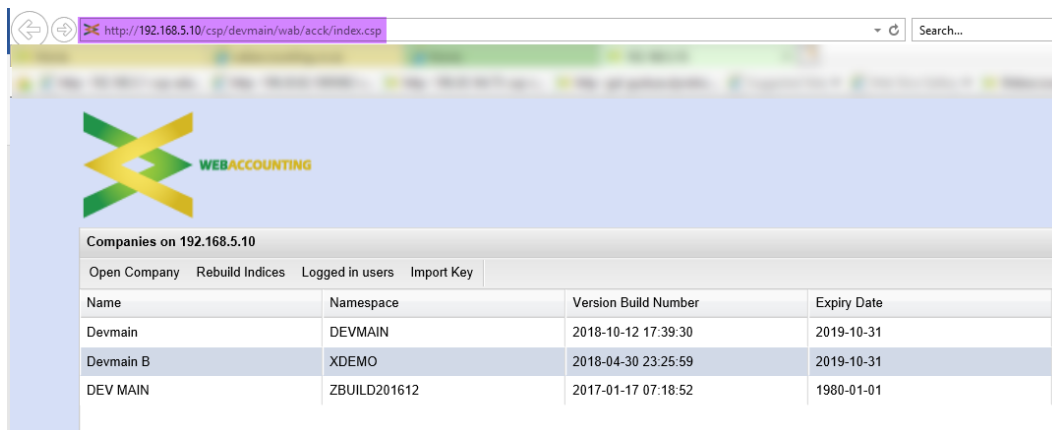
http://192.168.5.10/csp/devmain/wab/acck/index.csp

Search...

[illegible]

WEBACCOUNTING

Companies on 192.168.5.10

Open Company Rebuild Indices Logged in users Import Key

| Name | Namespace | Version Build Number | Expiry Date |
|---|---|---|---|
| Devmain | DEVMAIN | 2018-10-12 17:39:30 | 2019-10-31 |
| Devmain B | XDEMO | 2018-04-30 23:25:59 | 2019-10-31 |
| DEV MAIN | ZBUILD201612 | 2017-01-17 07:18:52 | 1980-01-01 |